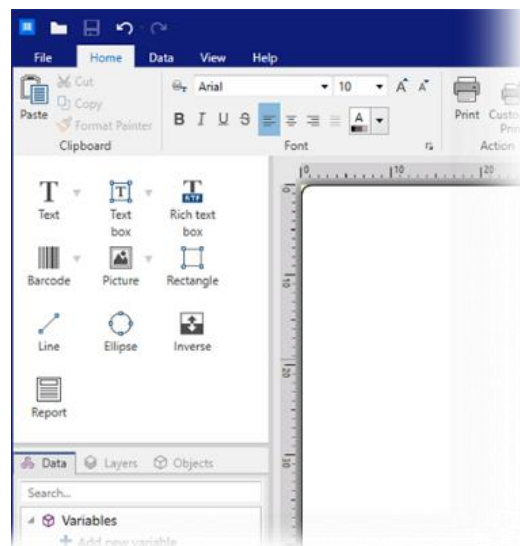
File Home Data View Help

Paste
Cut
Copy
Format Painter
Clipboard

Arial
10
B I U S
A
Font

Print Custo Prin
Action

Text
Text box
Rich text box
Barcode
Picture
Rectangle
Line
Ellipse
Inverse
Report

0 10 20
0
10
20
30

Data Layers Objects
Search...
Variables
Add new variable